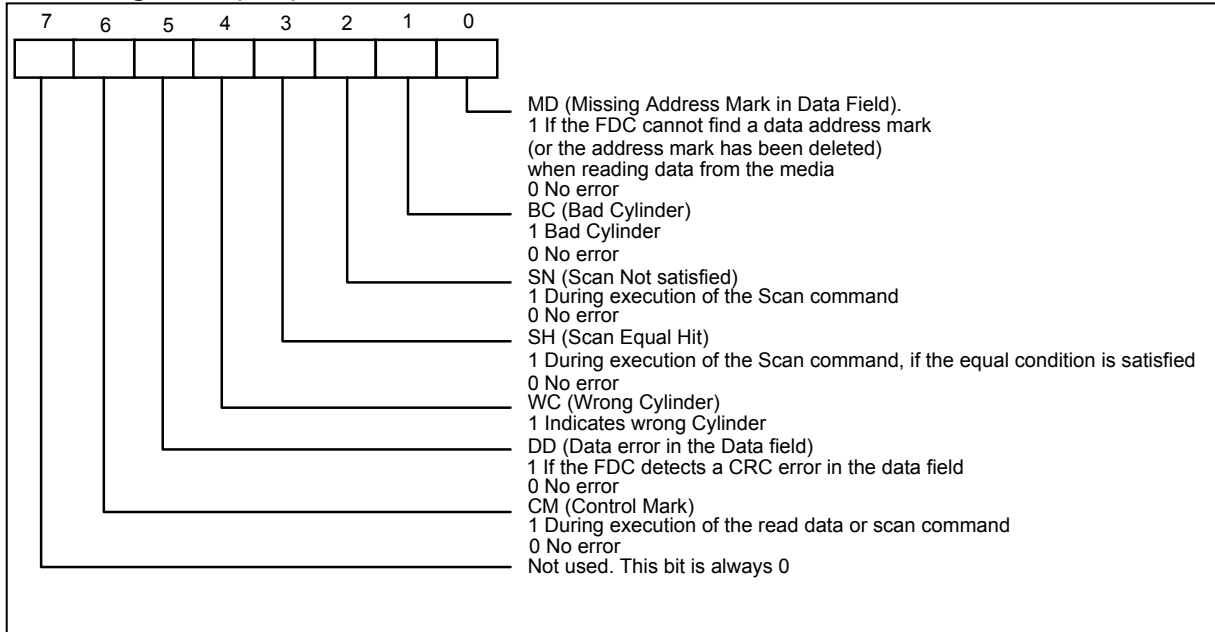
7 6 5 4 3 2 1 0

MD (Missing Address Mark in Data Field).
1 If the FDC cannot find a data address mark (or the address mark has been deleted) when reading data from the media
0 No error

BC (Bad Cylinder)
1 Bad Cylinder
0 No error

SN (Scan Not satisfied)
1 During execution of the Scan command
0 No error

SH (Scan Equal Hit)
1 During execution of the Scan command, if the equal condition is satisfied
0 No error

WC (Wrong Cylinder)
1 Indicates wrong Cylinder

DD (Data error in the Data field)
1 If the FDC detects a CRC error in the data field
0 No error

CM (Control Mark)
1 During execution of the read data or scan command
0 No error

Not used. This bit is always 0